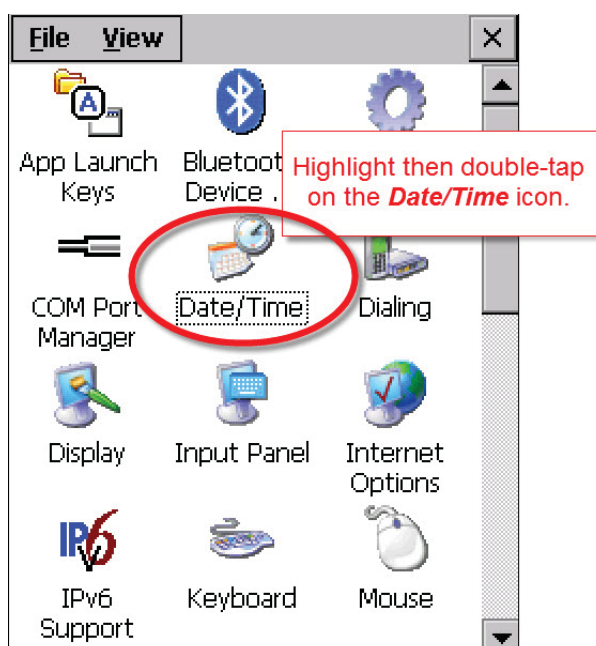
File View

App Launch Keys

Bluetoot Device .

Highlight then double-tap on the ***Date/Time*** icon.

COM Port Manager

Date/Time

Dialing

Display

Input Panel

Internet Options

IPv6 Support

Keyboard

Mouse